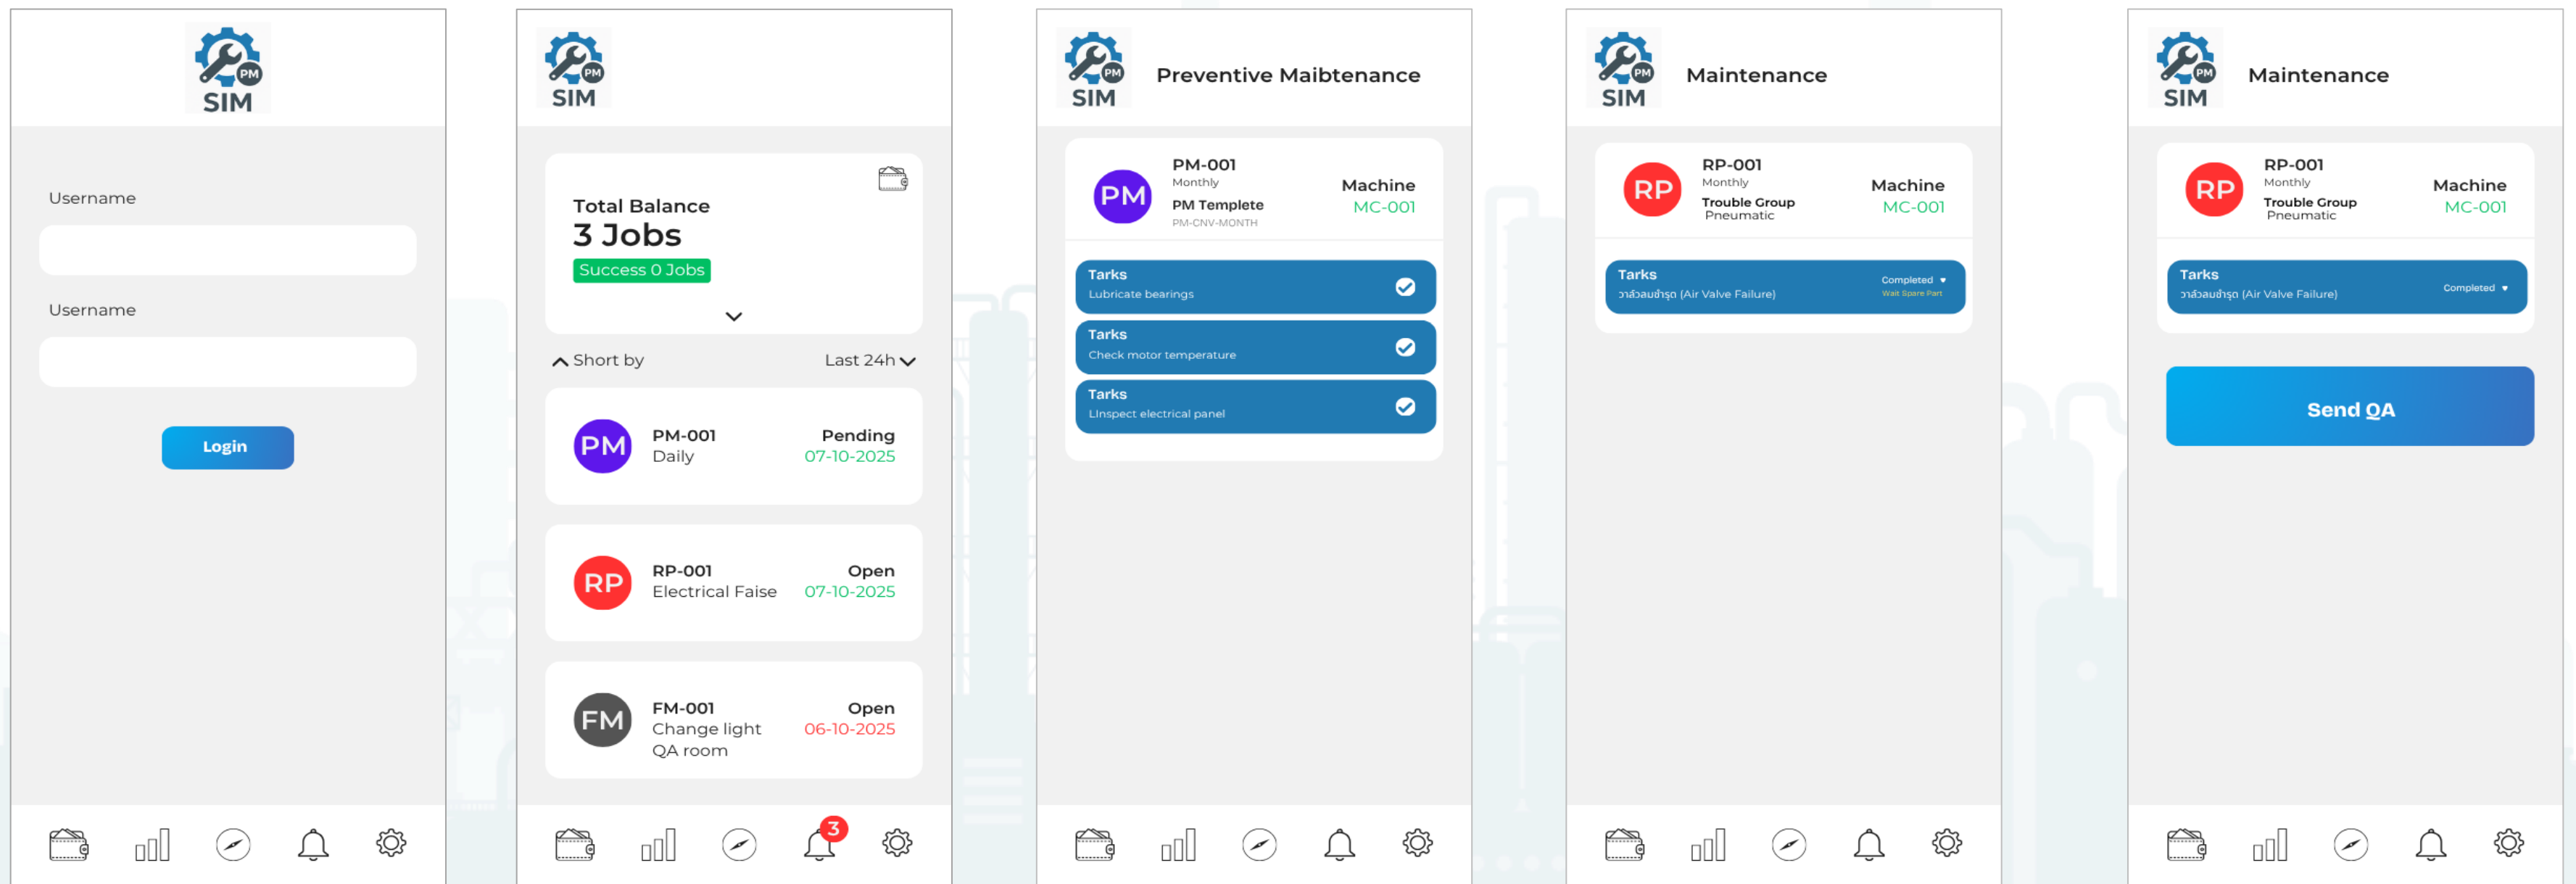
PM
SIM

Username

Username

Login

PM
SIM

Total Balance
3 Jobs
Success 0 Jobs

Short by
Last 24h

PM
PM-001
Daily
Pending
07-10-2025

RP
RP-001
Electrical Faise
Open
07-10-2025

FM
FM-001
Change light
QA room
Open
06-10-2025

3

PM
SIM
Preventive Maibtenance

PM
PM-001
Monthly
PM Templete
PM-CNV-MONTH
Machine
MC-001

Tarks
Lubricate bearings

Tarks
Check motor temperature

Tarks
Linspect electrical panel

PM
SIM
Maintenance

RP
RP-001
Monthly
Trouble Group
Pneumatic
Machine
MC-001

Tarks
วาล์วลมชำรุด (Air Valve Failure)
Completed
Wait Spare Part

PM
SIM
Maintenance

RP
RP-001
Monthly
Trouble Group
Pneumatic
Machine
MC-001

Tarks
วาล์วลมชำรุด (Air Valve Failure)
Completed

Send QA